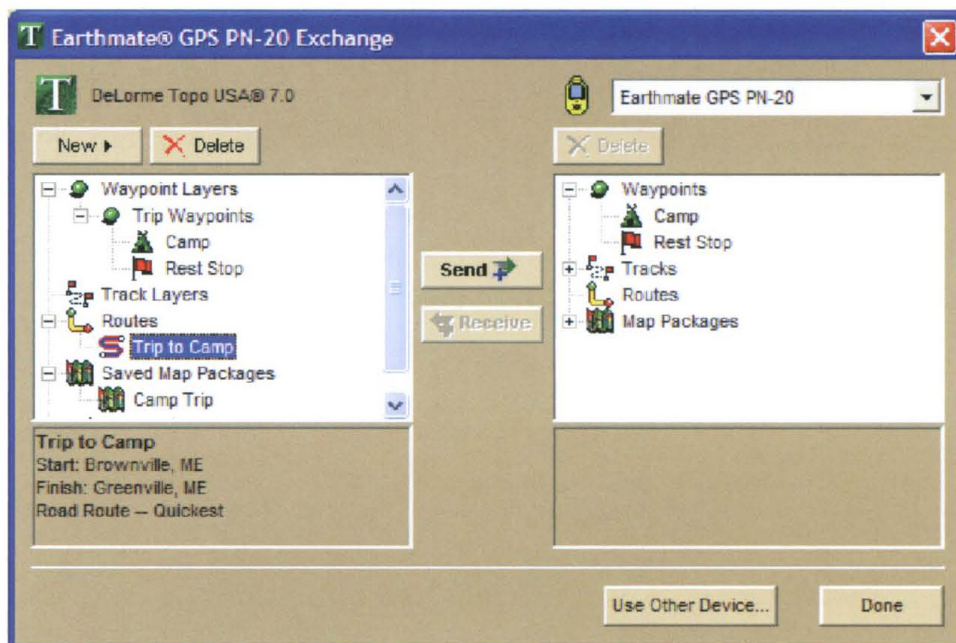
Earthmate® GPS PN-20 Exchange

DeLorme Topo USA® 7.0

Earthmate GPS PN-20

New ▸

Delete

Delete

Waypoint Layers
Trip Waypoints
Camp
Rest Stop
Track Layers
Routes
Trip to Camp
Saved Map Packages
Camp Trip

Send

Receive

Waypoints
Camp
Rest Stop
Tracks
Routes
Map Packages

Trip to Camp
Start: Brownville, ME
Finish: Greenville, ME
Road Route -- Quickest

Use Other Device...

Done